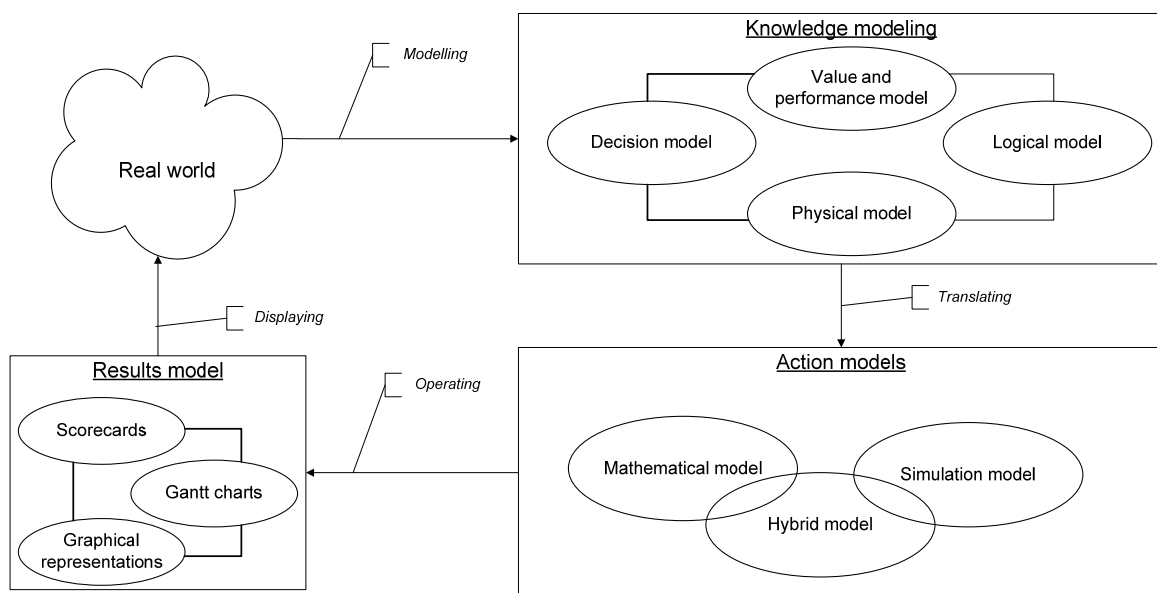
Real world

Modelling

Knowledge modeling

Value and performance model

Decision model

Logical model

Physical model

Translating

Displaying

Results model

Operating

Action models

Scorecards

Gantt charts

Graphical representations

Mathematical model

Simulation model

Hybrid model